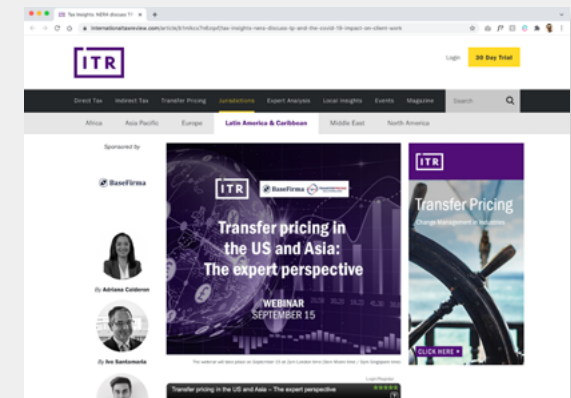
Tax Insights: NERA discuss TP ×

internationaltaxreview.com/article/b1m9cs7n8zqd/tax-insights-nera-discuss-tp-and-the-covid-19-impact-on-client-work

ITR

Login 30 Day Trial

Direct Tax Indirect Tax Transfer Pricing Jurisdictions Expert Analysis Local Insights Events Magazine Search

Africa Asia Pacific Europe Latin America & Caribbean Middle East North America

Sponsored by

BaseFirma

By Adriana Calderon

By Ivo Santomarta

ITR BaseFirma

Transfer pricing in the US and Asia: The expert perspective

WEBINAR SEPTEMBER 15

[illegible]

Transfer pricing in the US and Asia – The expert perspective

ITR

Transfer Pricing

Change Management in Industries

CLICK HERE ▸